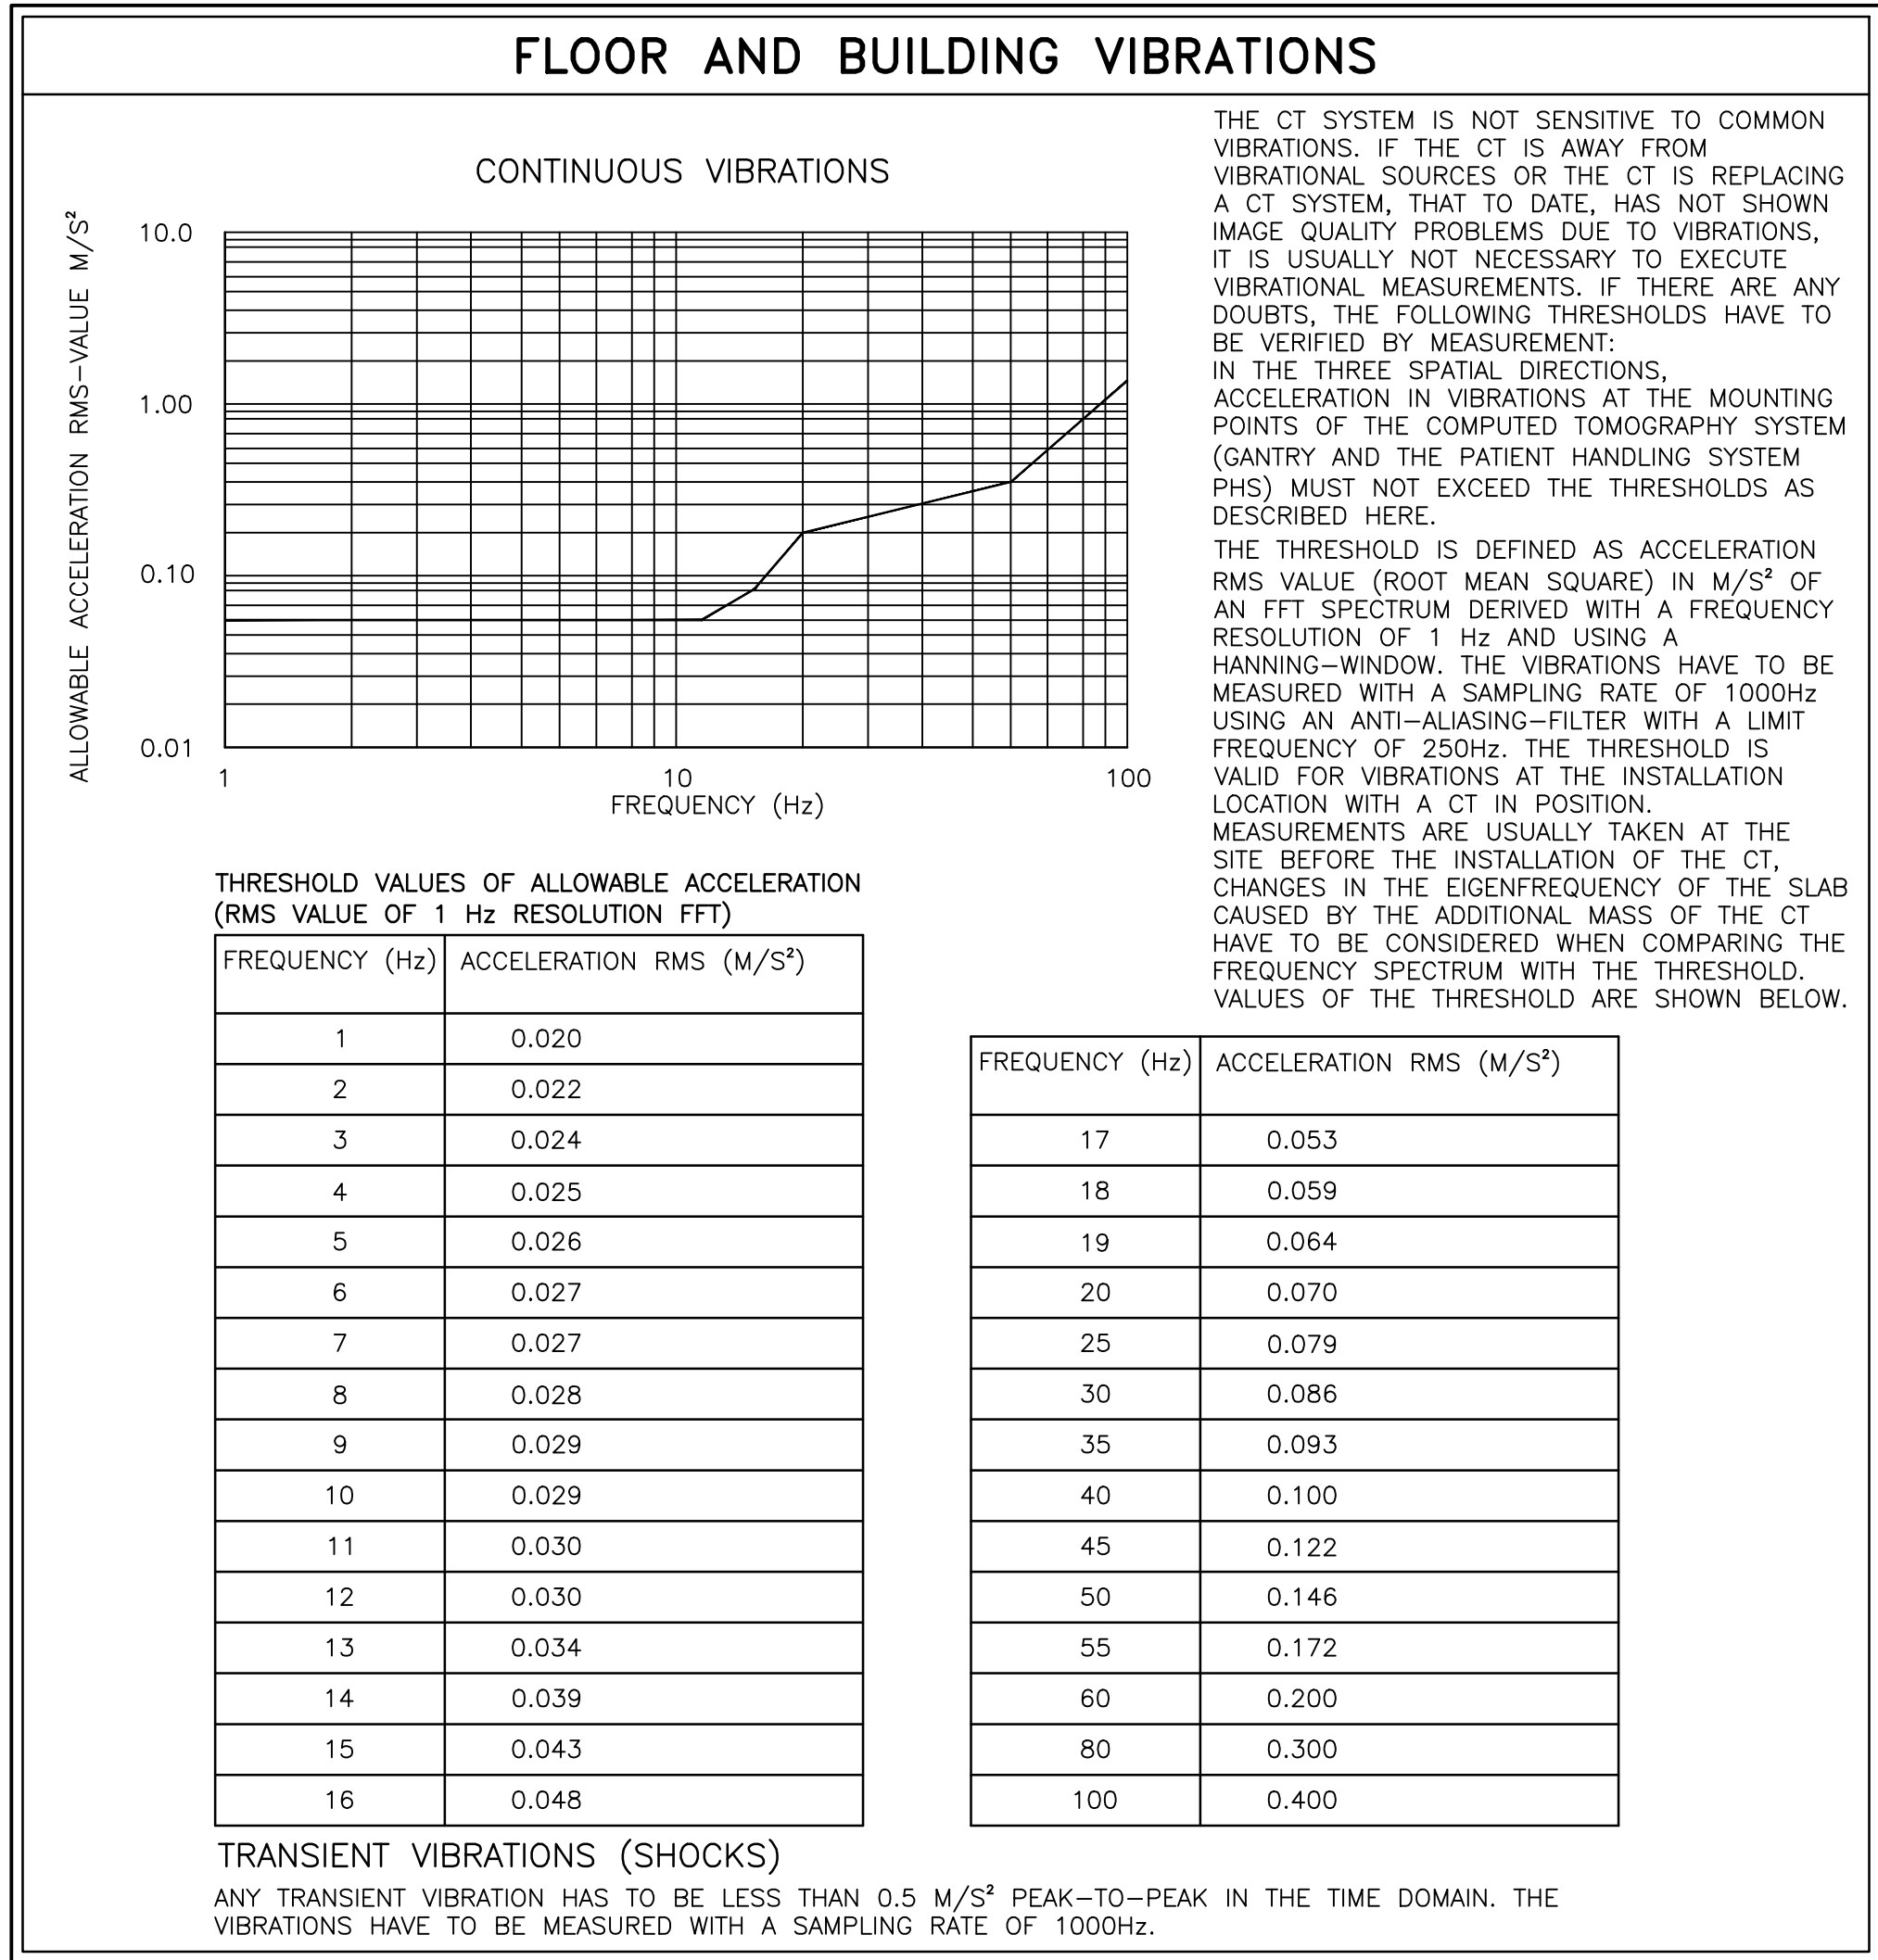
FLOOR AND BUILDING VIBRATIONS

CONTINUOUS VIBRATIONS

ALLOWABLE ACCELERATION RMS-VALUE M/S²

10.0
1.00
0.10
0.01

1
10
100
FREQUENCY (Hz)

THE CT SYSTEM IS NOT SENSITIVE TO COMMON VIBRATIONS. IF THE CT IS AWAY FROM VIBRATIONAL SOURCES OR THE CT IS REPLACING A CT SYSTEM, THAT TO DATE, HAS NOT SHOWN IMAGE QUALITY PROBLEMS DUE TO VIBRATIONS, IT IS USUALLY NOT NECESSARY TO EXECUTE VIBRATIONAL MEASUREMENTS. IF THERE ARE ANY DOUBTS, THE FOLLOWING THRESHOLDS HAVE TO BE VERIFIED BY MEASUREMENT:
IN THE THREE SPATIAL DIRECTIONS, ACCELERATION IN VIBRATIONS AT THE MOUNTING POINTS OF THE COMPUTED TOMOGRAPHY SYSTEM (GANTRY AND THE PATIENT HANDLING SYSTEM PHS) MUST NOT EXCEED THE THRESHOLDS AS DESCRIBED HERE.
THE THRESHOLD IS DEFINED AS ACCELERATION RMS VALUE (ROOT MEAN SQUARE) IN M/S² OF AN FFT SPECTRUM DERIVED WITH A FREQUENCY RESOLUTION OF 1 Hz AND USING A HANNING-WINDOW. THE VIBRATIONS HAVE TO BE MEASURED WITH A SAMPLING RATE OF 1000Hz USING AN ANTI-ALIASING-FILTER WITH A LIMIT FREQUENCY OF 250Hz. THE THRESHOLD IS VALID FOR VIBRATIONS AT THE INSTALLATION LOCATION WITH A CT IN POSITION. MEASUREMENTS ARE USUALLY TAKEN AT THE SITE BEFORE THE INSTALLATION OF THE CT, CHANGES IN THE EIGENFREQUENCY OF THE SLAB CAUSED BY THE ADDITIONAL MASS OF THE CT HAVE TO BE CONSIDERED WHEN COMPARING THE FREQUENCY SPECTRUM WITH THE THRESHOLD. VALUES OF THE THRESHOLD ARE SHOWN BELOW.

THRESHOLD VALUES OF ALLOWABLE ACCELERATION (RMS VALUE OF 1 Hz RESOLUTION FFT)

| FREQUENCY (Hz) | ACCELERATION RMS (M/S²) |
|---|---|
| 1 | 0.020 |
| 2 | 0.022 |
| 3 | 0.024 |
| 4 | 0.025 |
| 5 | 0.026 |
| 6 | 0.027 |
| 7 | 0.027 |
| 8 | 0.028 |
| 9 | 0.029 |
| 10 | 0.029 |
| 11 | 0.030 |
| 12 | 0.030 |
| 13 | 0.034 |
| 14 | 0.039 |
| 15 | 0.043 |
| 16 | 0.048 |

| FREQUENCY (Hz) | ACCELERATION RMS (M/S²) |
|---|---|
| 17 | 0.053 |
| 18 | 0.059 |
| 19 | 0.064 |
| 20 | 0.070 |
| 25 | 0.079 |
| 30 | 0.086 |
| 35 | 0.093 |
| 40 | 0.100 |
| 45 | 0.122 |
| 50 | 0.146 |
| 55 | 0.172 |
| 60 | 0.200 |
| 80 | 0.300 |
| 100 | 0.400 |

TRANSIENT VIBRATIONS (SHOCKS)
ANY TRANSIENT VIBRATION HAS TO BE LESS THAN 0.5 M/S² PEAK-TO-PEAK IN THE TIME DOMAIN. THE VIBRATIONS HAVE TO BE MEASURED WITH A SAMPLING RATE OF 1000Hz.